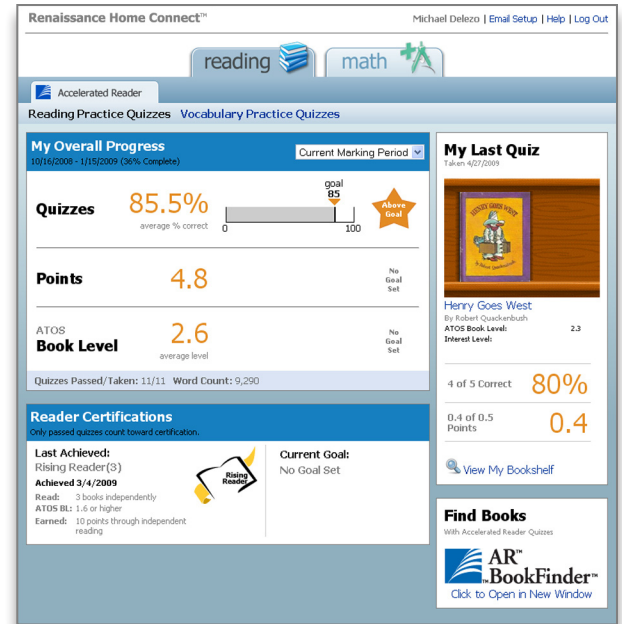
Renaissance Home Connect™

Michael Delezo | Email Setup | Help | Log Out

reading

math

Accelerated Reader

Reading Practice Quizzes Vocabulary Practice Quizzes

My Overall Progress
10/16/2008 - 1/15/2009 (36% Complete)

Current Marking Period

Quizzes 85.5%
average % correct

goal 85

0 100

Above Goal

Points 4.8

No Goal Set

ATOS
Book Level 2.6
average level

No Goal Set

Quizzes Passed/Taken: 11/11 Word Count: 9,290

My Last Quiz
Taken 4/27/2009

Henry Goes West
By Robert Quackenbush
ATOS Book Level: 2.3
Interest Level:

4 of 5 Correct 80%

0.4 of 0.5 Points 0.4

View My Bookshelf

Reader Certifications
Only passed quizzes count toward certification.

Last Achieved:
Rising Reader(3)
Achieved 3/4/2009
Read: 3 books independently
ATOS BL: 1.6 or higher
Earned: 10 points through independent reading

Rising Reader

Current Goal:
No Goal Set

Find Books
With Accelerated Reader Quizzes

AR™ BookFinder™
Click to Open in New Window